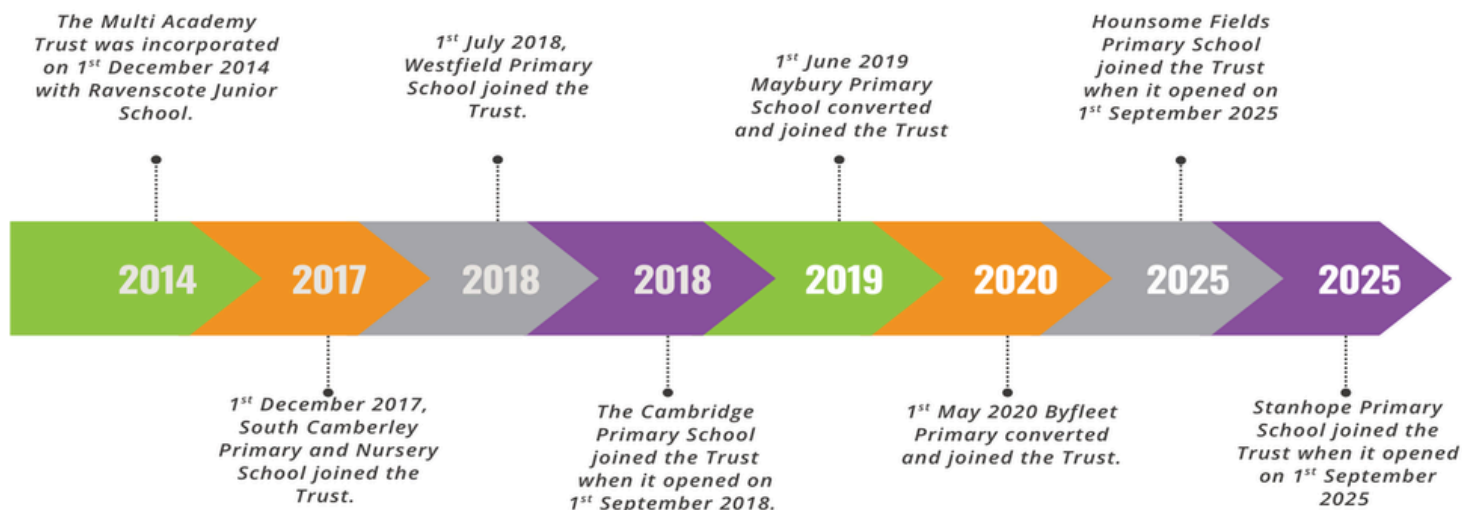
The Multi Academy Trust was incorporated on 1$^{st}$ December 2014 with Ravenscote Junior School.

1$^{st}$ July 2018, Westfield Primary School joined the Trust.

1$^{st}$ June 2019 Maybury Primary School converted and joined the Trust

Hounsome Fields Primary School joined the Trust when it opened on 1$^{st}$ September 2025

2014

2017

2018

2018

2019

2020

2025

2025

1$^{st}$ December 2017, South Camberley Primary and Nursery School joined the Trust.

The Cambridge Primary School joined the Trust when it opened on 1$^{st}$ September 2018.

1$^{st}$ May 2020 Byfleet Primary converted and joined the Trust.

Stanhope Primary School joined the Trust when it opened on 1$^{st}$ September 2025